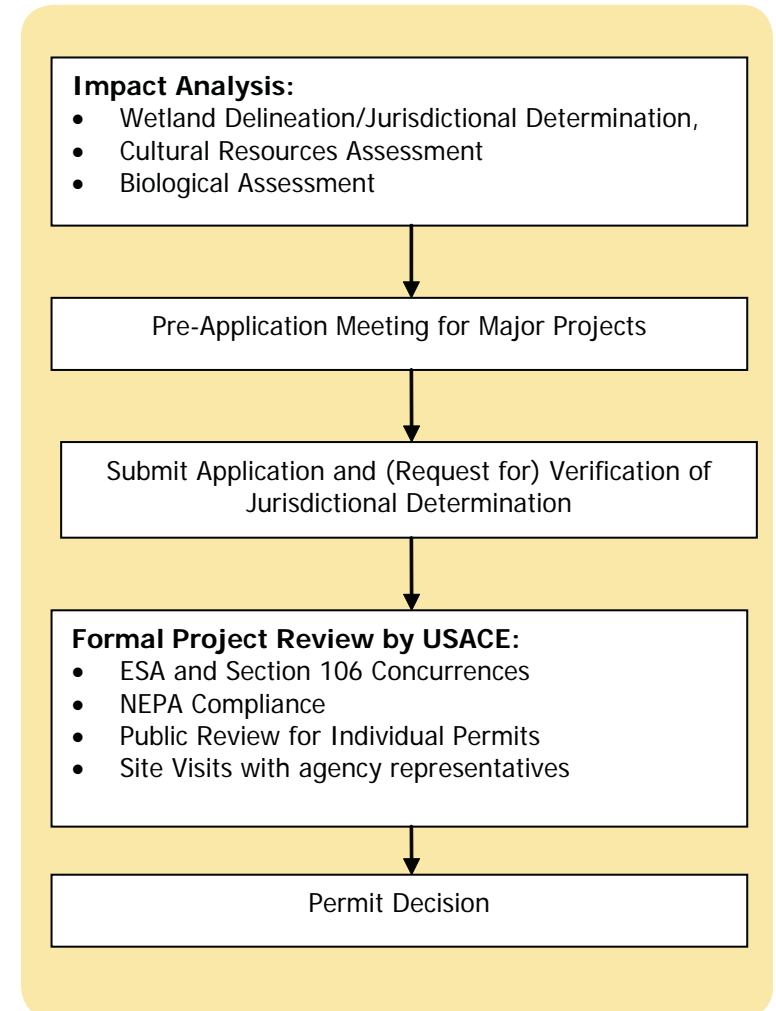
**Impact Analysis:**
- Wetland Delineation/Jurisdictional Determination,
- Cultural Resources Assessment
- Biological Assessment

Pre-Application Meeting for Major Projects

Submit Application and (Request for) Verification of Jurisdictional Determination

**Formal Project Review by USACE:**
- ESA and Section 106 Concurrences
- NEPA Compliance
- Public Review for Individual Permits
- Site Visits with agency representatives

Permit Decision